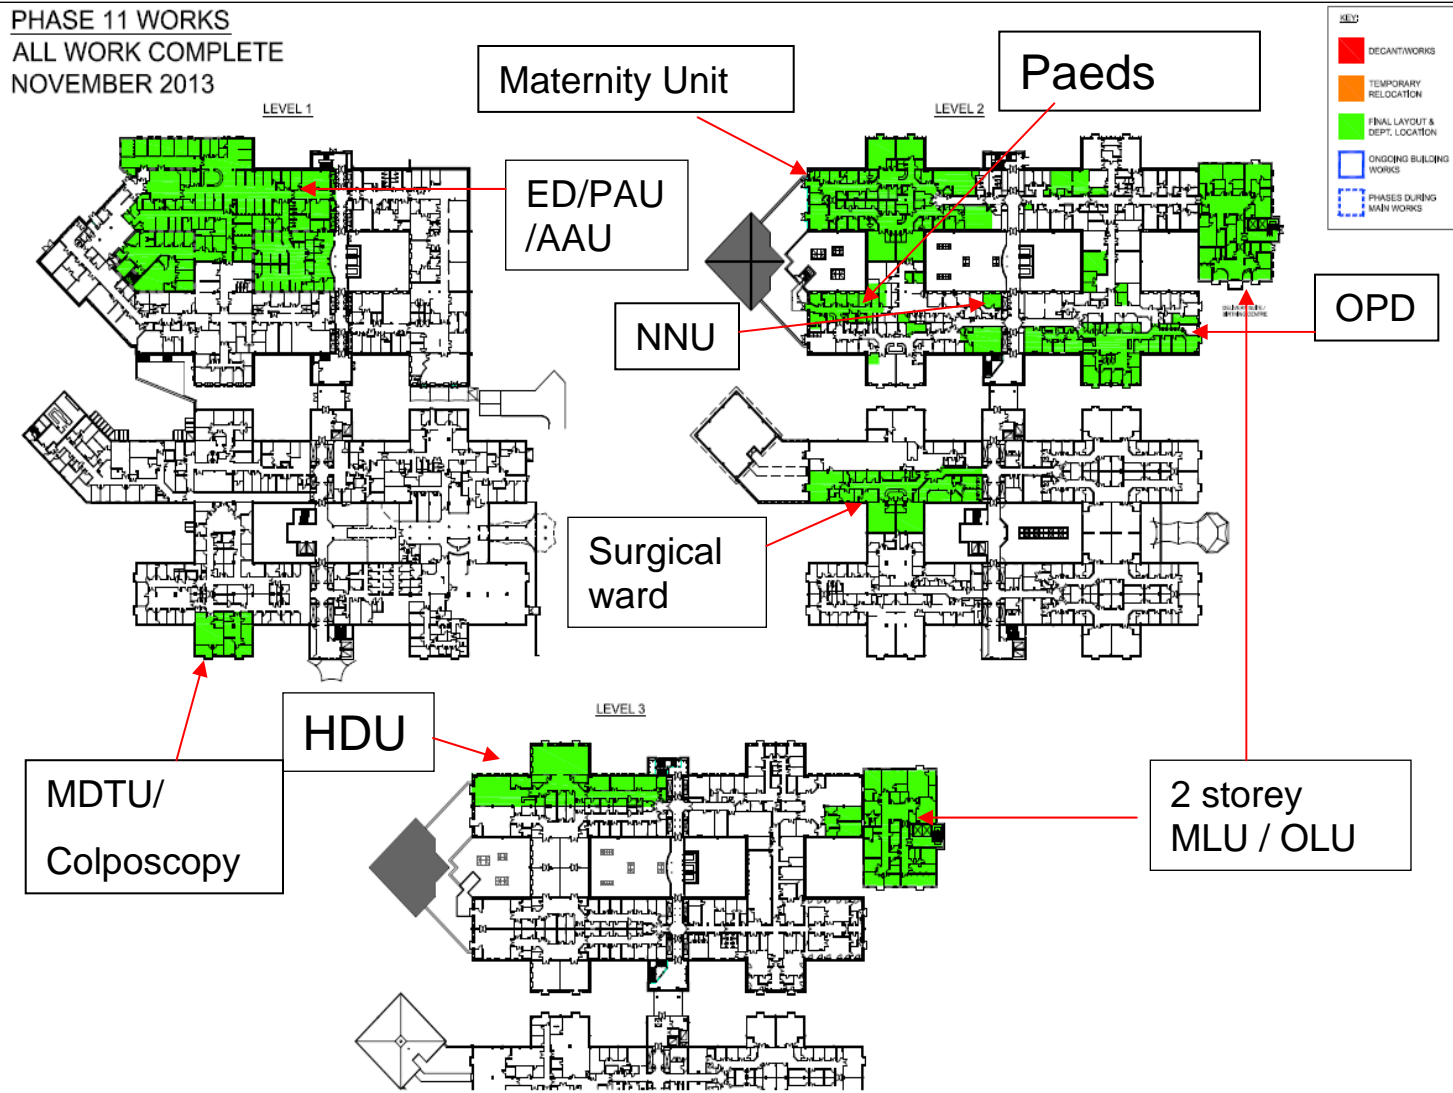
PHASE 11 WORKS
ALL WORK COMPLETE
NOVEMBER 2013

KEY:
DECANT WORKS
TEMPORARY RELOCATION
FINAL LAYOUT & DEPT. LOCATION
ONGOING BUILDING WORKS
PHASES DURING MAIN WORKS

LEVEL 1

LEVEL 2

LEVEL 3

Maternity Unit

Paeds

ED/PAU /AAU

NNU

OPD

Surgical ward

HDU

MDTU/ Colposcopy

2 storey MLU / OLU